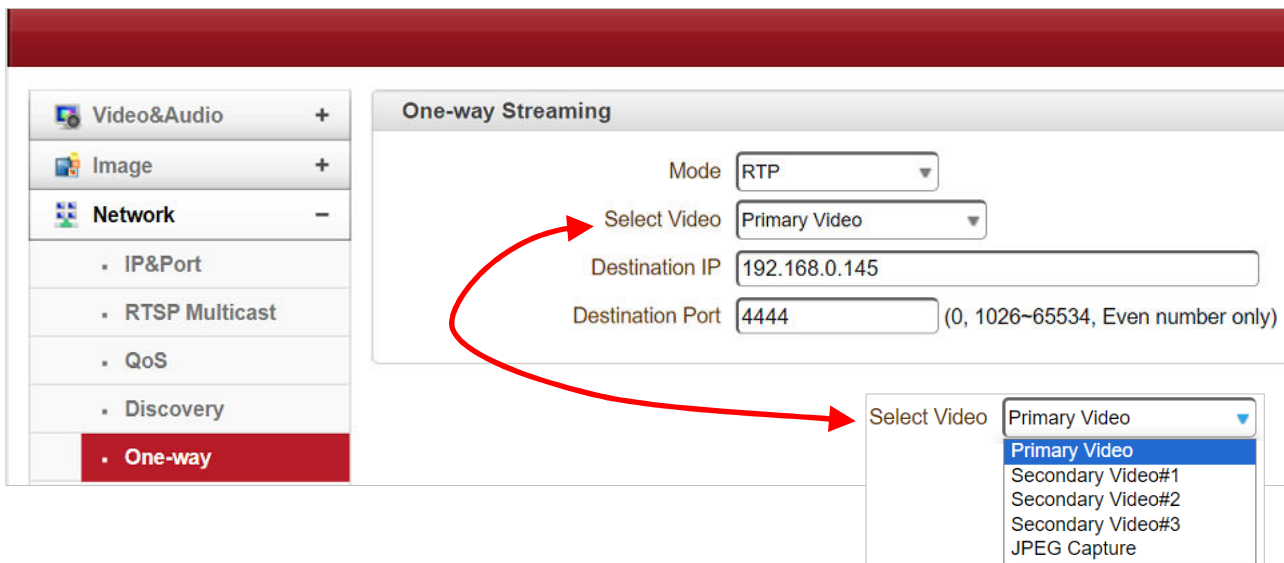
Video&Audio +
Image +
Network −
IP&Port
RTSP Multicast
QoS
Discovery
One-way

One-way Streaming

Mode RTP
Select Video Primary Video
Destination IP 192.168.0.145
Destination Port 4444 (0, 1026~65534, Even number only)

Select Video Primary Video
Primary Video
Secondary Video#1
Secondary Video#2
Secondary Video#3
JPEG Capture